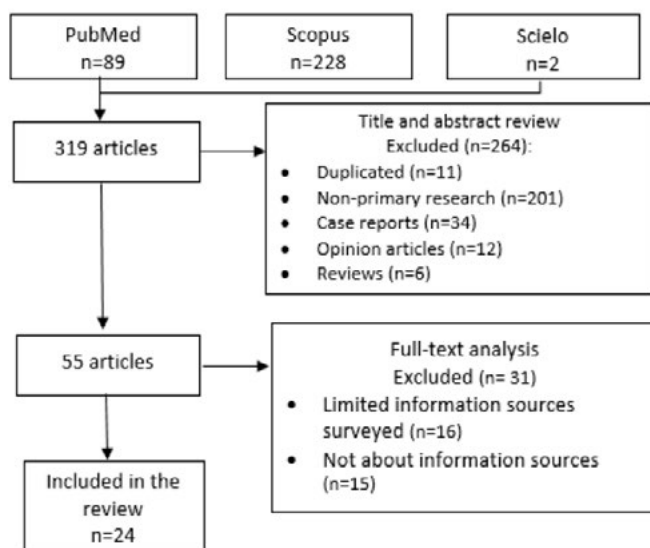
PubMed
n=89

Scopus
n=228

Scielo
n=2

319 articles

Title and abstract review
Excluded (n=264):
- Duplicated (n=11)
- Non-primary research (n=201)
- Case reports (n=34)
- Opinion articles (n=12)
- Reviews (n=6)

55 articles

Full-text analysis
Excluded (n= 31)
- Limited information sources surveyed (n=16)
- Not about information sources (n=15)

Included in the review
n=24